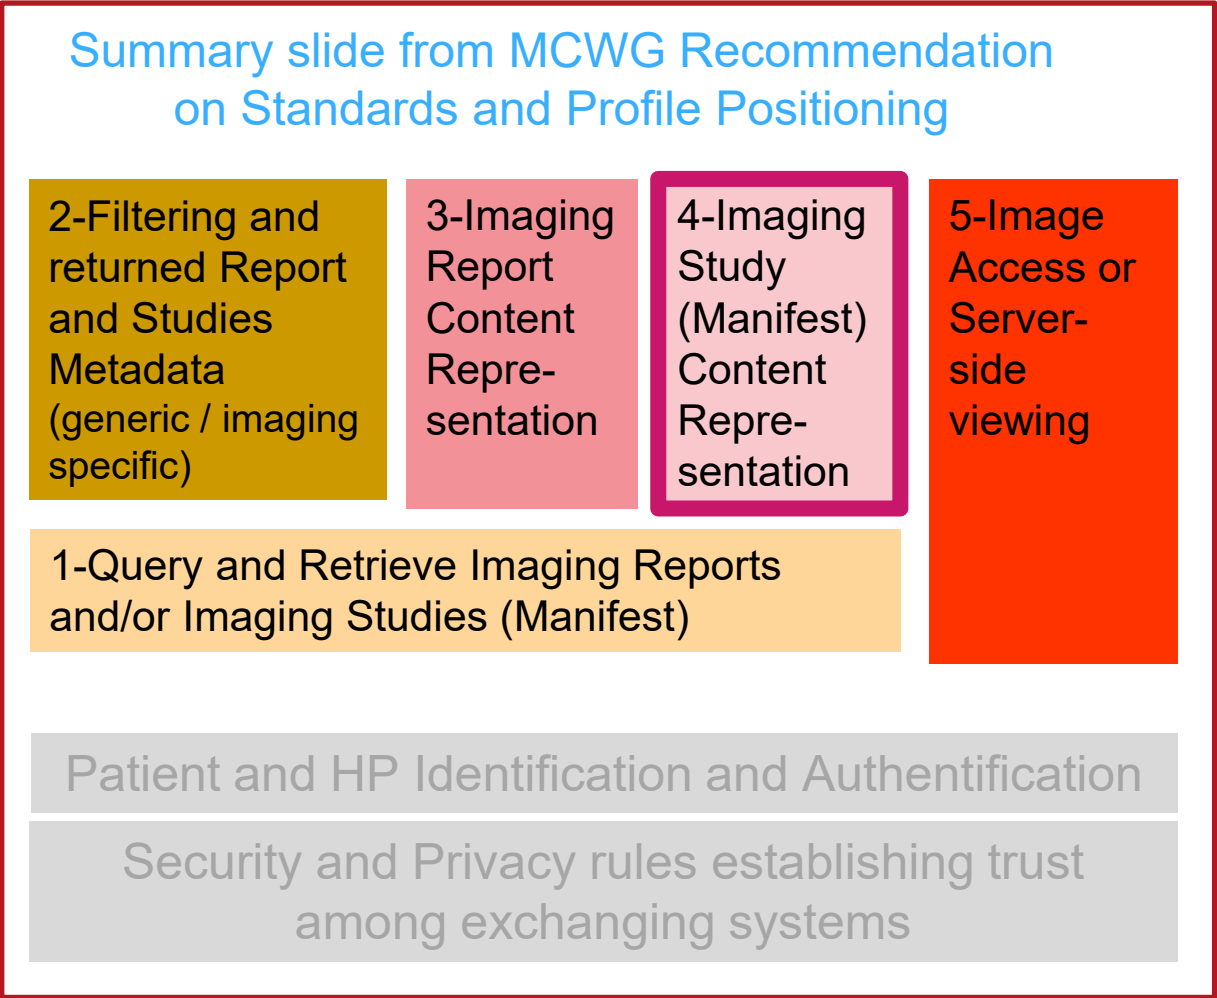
Summary slide from MCWG Recommendation on Standards and Profile Positioning

2-Filtering and returned Report and Studies Metadata (generic / imaging specific)

3-Imaging Report Content Representation

4-Imaging Study (Manifest) Content Representation

5-Image Access or Server-side viewing

1-Query and Retrieve Imaging Reports and/or Imaging Studies (Manifest)

Patient and HP Identification and Authentification

Security and Privacy rules establishing trust among exchanging systems